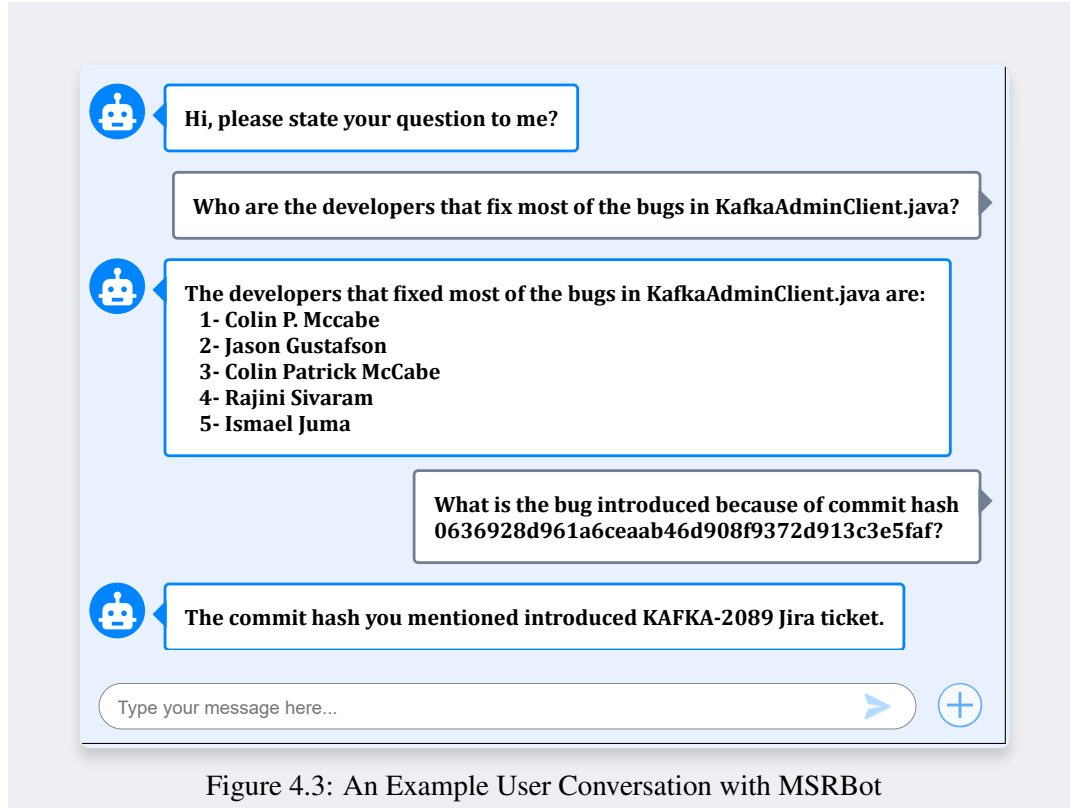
Hi, please state your question to me?

Who are the developers that fix most of the bugs in KafkaAdminClient.java?

The developers that fixed most of the bugs in KafkaAdminClient.java are:
1- Colin P. Mccabe
2- Jason Gustafson
3- Colin Patrick McCabe
4- Rajini Sivaram
5- Ismael Juma

What is the bug introduced because of commit hash 0636928d961a6ceaab46d908f9372d913c3e5faf?

The commit hash you mentioned introduced KAFKA-2089 Jira ticket.

Type your message here...

Figure 4.3: An Example User Conversation with MSRBot